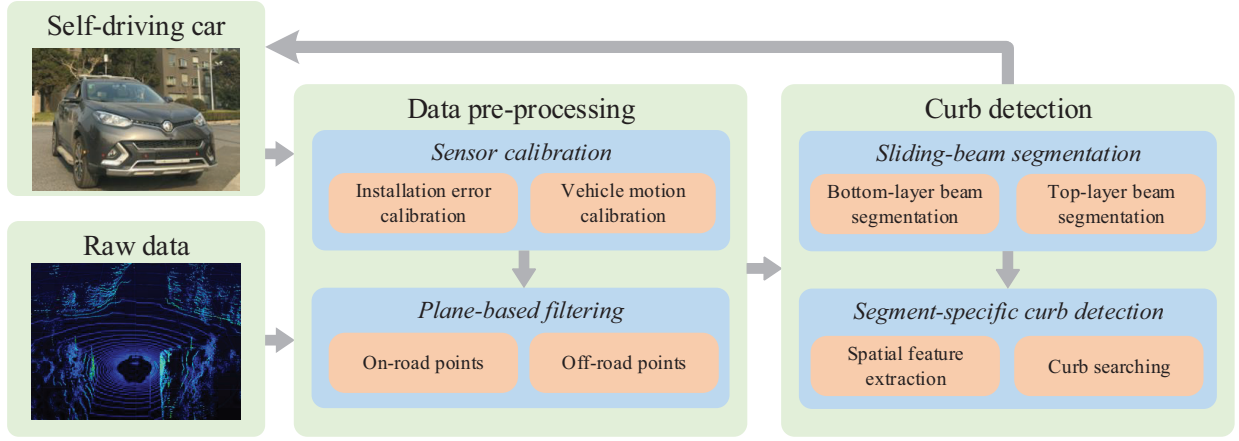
Self-driving car

Raw data

Data pre-processing

Sensor calibration

Installation error calibration

Vehicle motion calibration

Plane-based filtering

On-road points

Off-road points

Curb detection

Sliding-beam segmentation

Bottom-layer beam segmentation

Top-layer beam segmentation

Segment-specific curb detection

Spatial feature extraction

Curb searching